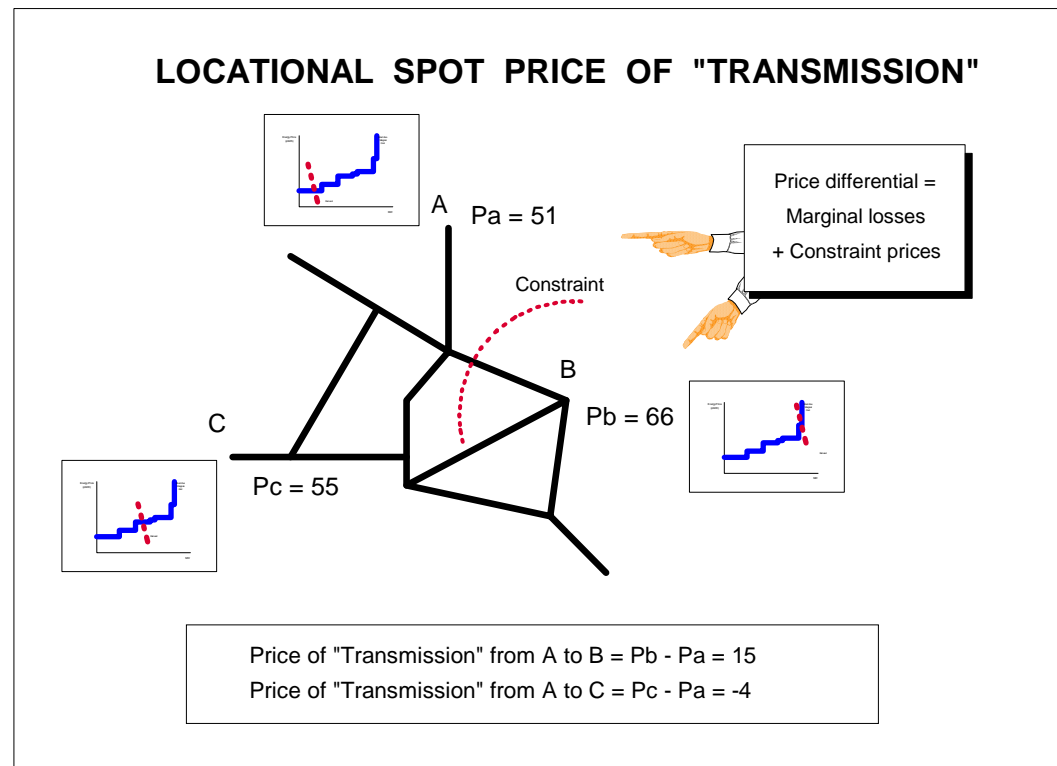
LOCATIONAL SPOT PRICE OF "TRANSMISSION"

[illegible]

A Pa = 51

Price differential = Marginal losses + Constraint prices

Constraint

B

Pb = 66

C

Pc = 55

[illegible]

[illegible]

Price of "Transmission" from A to B = Pb - Pa = 15
Price of "Transmission" from A to C = Pc - Pa = -4